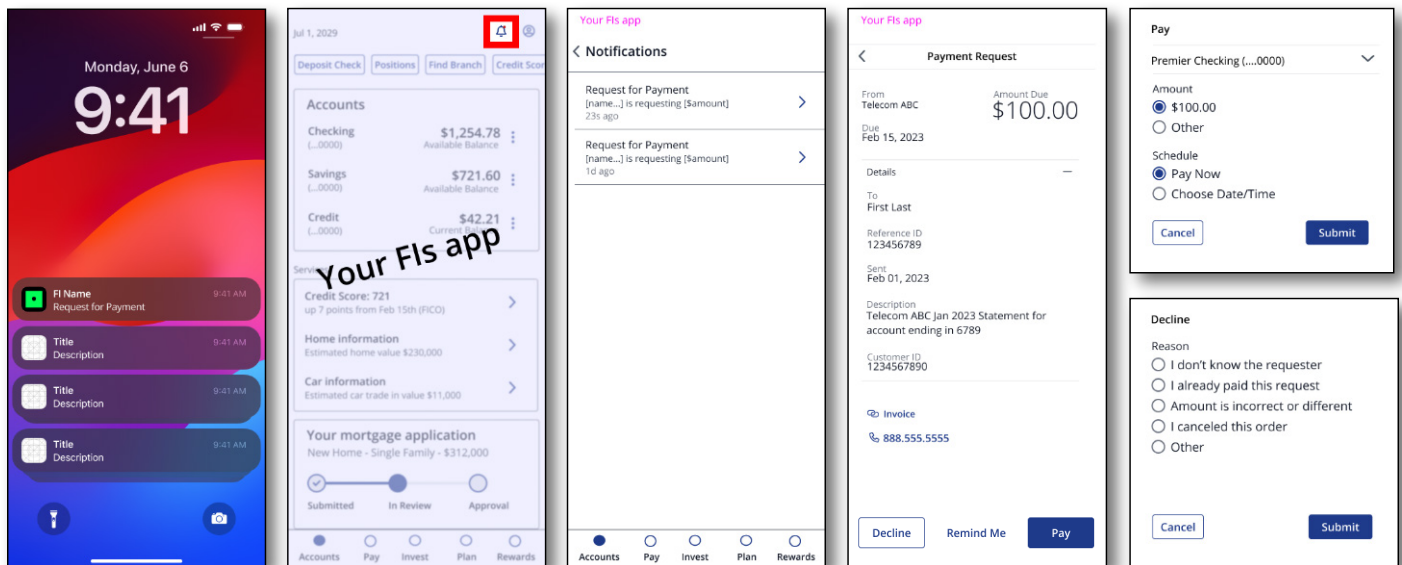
Monday, June 6
9:41

FI Name
Request for Payment
9:41 AM

Title
Description
9:41 AM

Title
Description
9:41 AM

Title
Description
9:41 AM

Jul 1, 2029

Deposit Check
Positions
Find Branch
Credit Scor

Accounts

Checking
(...0000)
$1,254.78
Available Balance

Savings
(...0000)
$721.60
Available Balance

Credit
(...0000)
$42.21
Current Ba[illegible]

Your FIs app

Servi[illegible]

Credit Score: 721
up 7 points from Feb 15th (FICO)

Home information
Estimated home value $230,000

Car information
Estimated car trade in value $11,000

Your mortgage application
New Home - Single Family - $312,000

Submitted
In Review
Approval

Accounts
Pay
Invest
Plan
Rewards

Your FIs app

Notifications

Request for Payment
[name...] is requesting [$amount]
23s ago

Request for Payment
[name...] is requesting [$amount]
1d ago

Accounts
Pay
Invest
Plan
Rewards

Your FIs app

Payment Request

From
Telecom ABC

Amount Due
$100.00

Due
Feb 15, 2023

Details

To
First Last

Reference ID
123456789

Sent
Feb 01, 2023

Description
Telecom ABC Jan 2023 Statement for account ending in 6789

Customer ID
1234567890

Invoice

888.555.5555

Decline
Remind Me
Pay

Pay

Premier Checking (....0000)

Amount
$100.00
Other

Schedule
Pay Now
Choose Date/Time

Cancel
Submit

Decline

Reason
I don't know the requester
I already paid this request
Amount is incorrect or different
I canceled this order
Other

Cancel
Submit